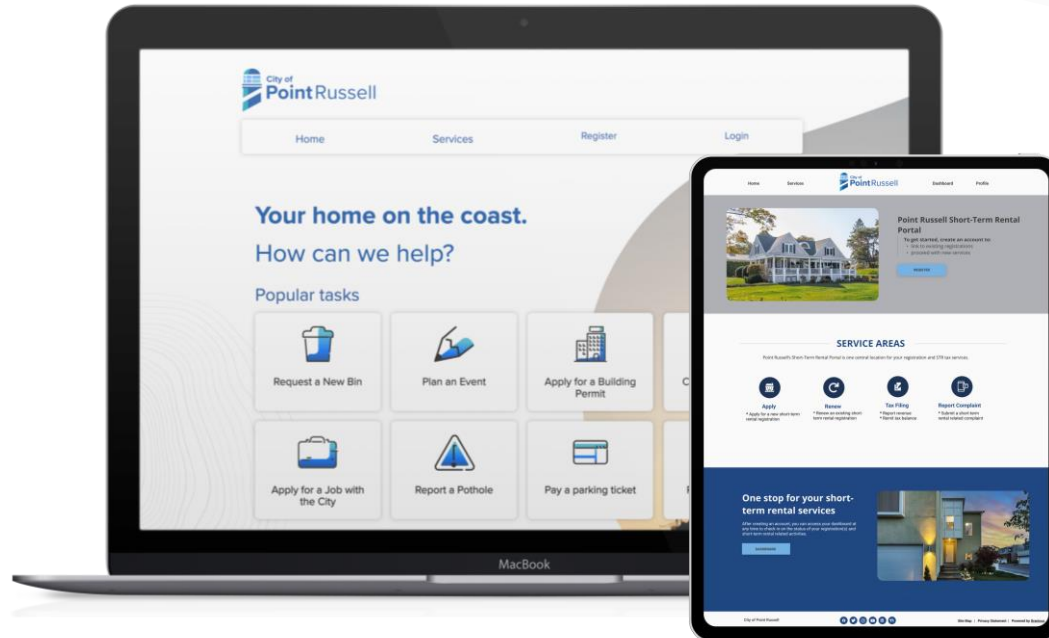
City of
Point Russell

Home Services Register Login

Your home on the coast.

How can we help?

Popular tasks

Request a New Bin

Plan an Event

Apply for a Building Permit

Apply for a Job with the City

Report a Pothole

Pay a parking ticket

MacBook

Home Services Point Russell Dashboard Profile

Point Russell Short-Term Rental Portal

To get started, create an account to:
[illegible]
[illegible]

REGISTER

SERVICE AREAS

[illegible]

Apply
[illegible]

Renew
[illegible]

Tax Filing
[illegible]

Report Complaint
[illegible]

One stop for your short-term rental services

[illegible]

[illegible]

City of Point Russell

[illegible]